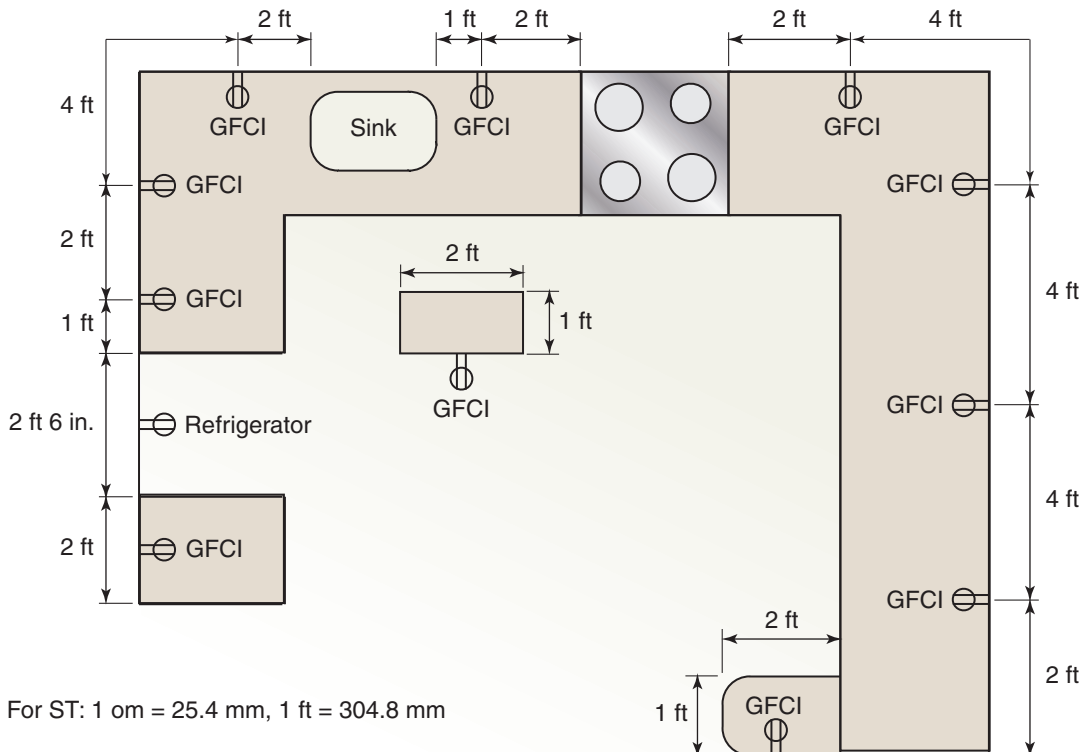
2 ft
1 ft
2 ft
2 ft
4 ft
4 ft
GFCI
Sink
GFCI
GFCI
GFCI
GFCI
2 ft
2 ft
4 ft
GFCI
1 ft
1 ft
GFCI
2 ft 6 in.
Refrigerator
GFCI
4 ft
2 ft
GFCI
GFCI
2 ft
2 ft
For ST: 1 om = 25.4 mm, 1 ft = 304.8 mm
1 ft
GFCI